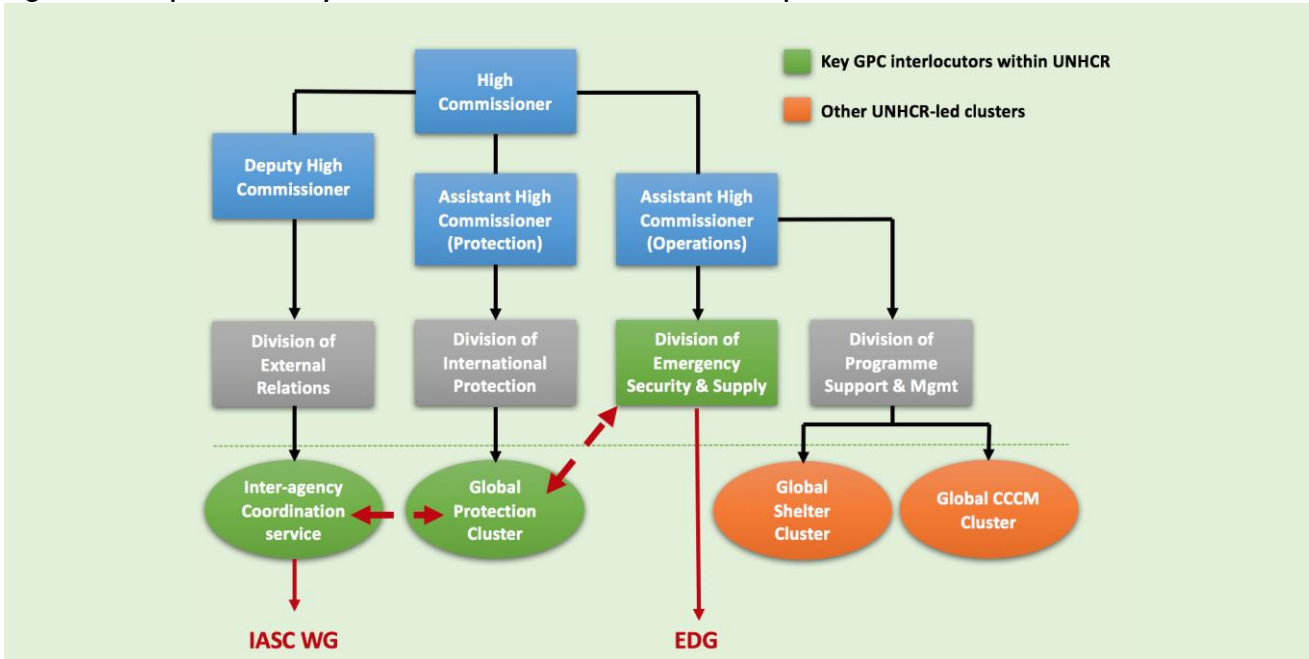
High Commissioner

Key GPC interlocutors within UNHCR

Other UNHCR-led clusters

Deputy High Commissioner

Assistant High Commissioner (Protection)

Assistant High Commissioner (Operations)

Division of External Relations

Division of International Protection

Division of Emergency Security & Supply

Division of Programme Support & Mgmt

Inter-agency Coordination service

Global Protection Cluster

Global Shelter Cluster

Global CCCM Cluster

IASC WG

EDG